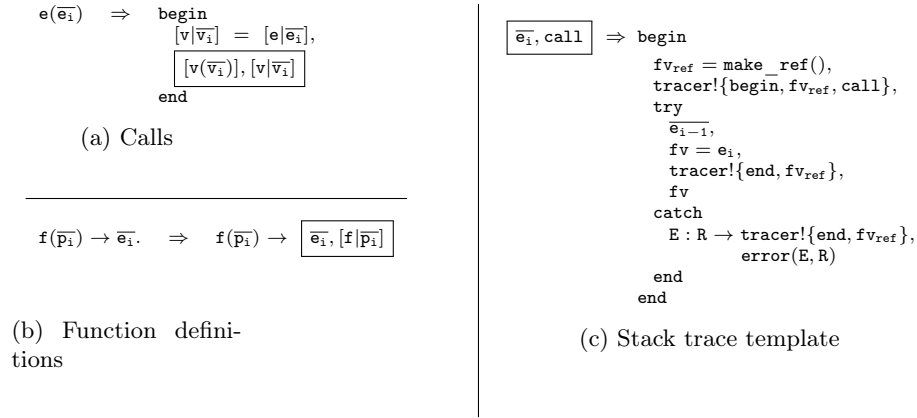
$\mathtt{e}(\overline{\mathtt{e_i}}) \quad \Rightarrow \quad$ begin
$[\mathtt{v}|\overline{\mathtt{v_i}}] = [\mathtt{e}|\overline{\mathtt{e_i}}]$,
$[\mathtt{v}(\overline{\mathtt{v_i}})], [\mathtt{v}|\overline{\mathtt{v_i}}]$
end

(a) Calls

$\mathtt{f}(\overline{\mathtt{p_i}}) \rightarrow \overline{\mathtt{e_i}}. \quad \Rightarrow \quad \mathtt{f}(\overline{\mathtt{p_i}}) \rightarrow \overline{\mathtt{e_i}}, [\mathtt{f}|\overline{\mathtt{p_i}}]$

(b) Function definitions

$\overline{\mathtt{e_i}}$, call $\Rightarrow$ begin
$\mathtt{fv_{ref}} = \mathtt{make\_ref}()$,
tracer!{begin, $\mathtt{fv_{ref}}$, call},
try
$\overline{\mathtt{e_{i-1}}}$,
$\mathtt{fv} = \mathtt{e_i}$,
tracer!{end, $\mathtt{fv_{ref}}$},
fv
catch
$\mathtt{E : R} \rightarrow$ tracer!{end, $\mathtt{fv_{ref}}$},
error(E, R)
end
end

(c) Stack trace template